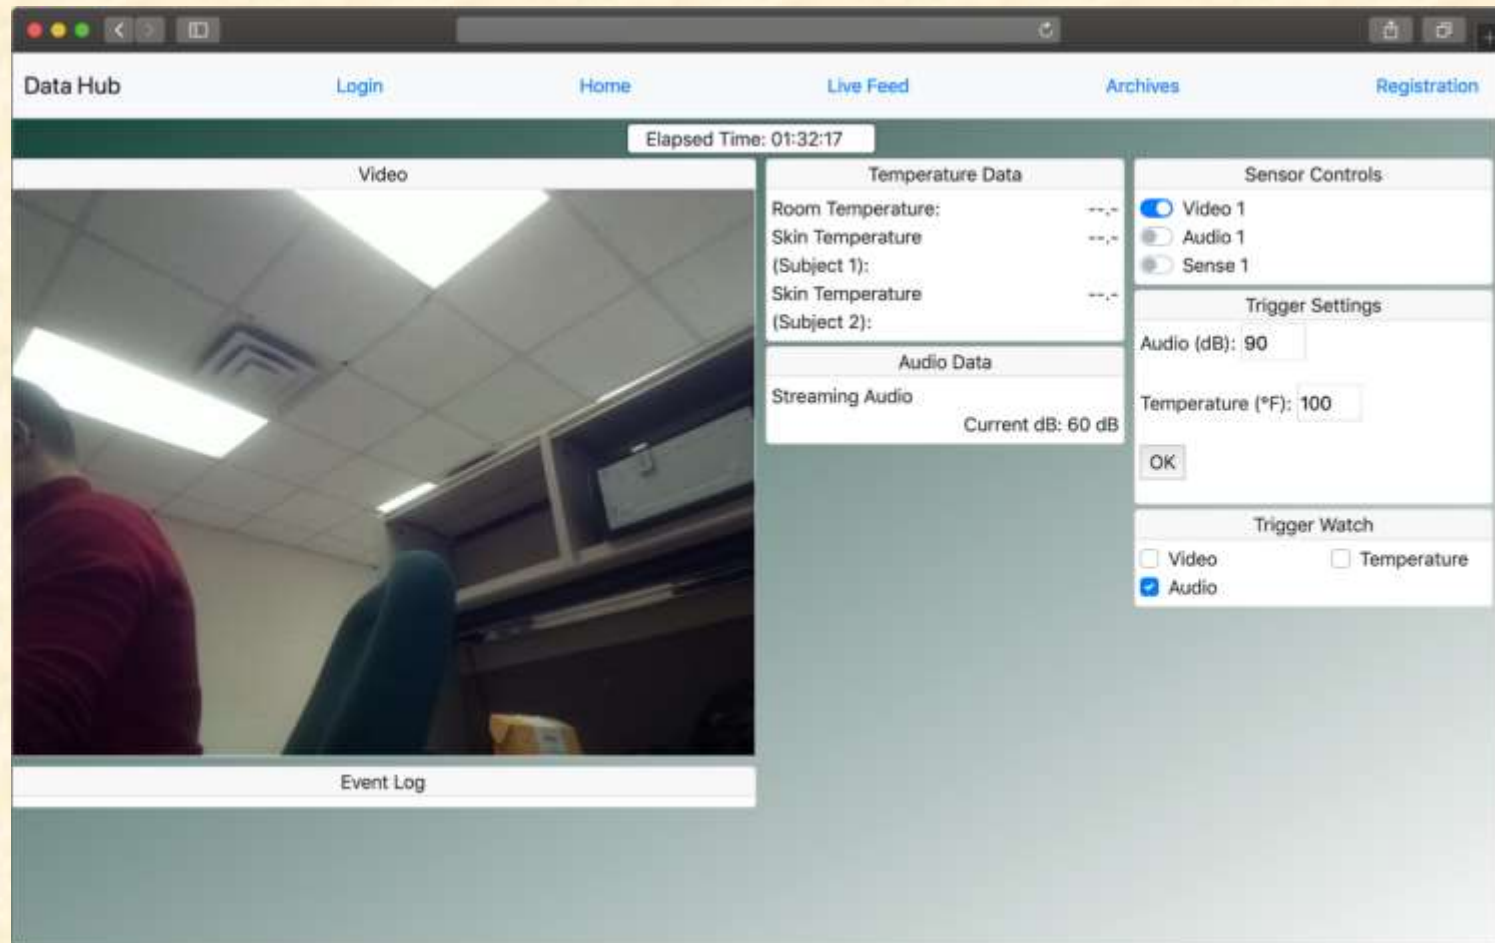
Data Hub Login Home Live Feed Archives Registration

Elapsed Time: 01:32:17

Video

Temperature Data

Room Temperature: --.-
Skin Temperature (Subject 1): --.-
Skin Temperature (Subject 2): --.-

Audio Data

Streaming Audio
Current dB: 60 dB

Sensor Controls

Video 1
Audio 1
Sense 1

Trigger Settings

Audio (dB): 90

Temperature (°F): 100

OK

Trigger Watch

Video
Temperature
Audio

Event Log